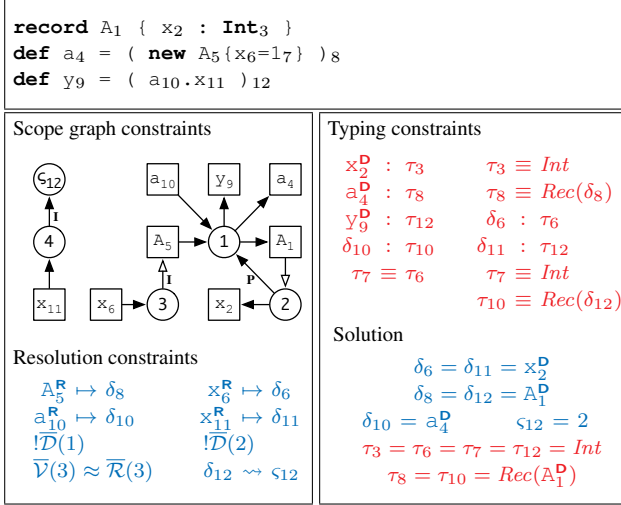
**record** $A_1$ { $x_2$ : **Int**$_3$ }
**def** $a_4$ = ( **new** $A_5\{x_6=1_7\}$ )$_8$
**def** $y_9$ = ( $a_{10}.x_{11}$ )$_{12}$

Scope graph constraints

$\varsigma_{12}$
I
4
$x_{11}$
$a_{10}$
$y_9$
$a_4$
$A_5$
1
$A_1$
I
P
$x_6$
3
$x_2$
2

Resolution constraints

$A_5^{\mathbf{R}} \mapsto \delta_8$ $x_6^{\mathbf{R}} \mapsto \delta_6$
$a_{10}^{\mathbf{R}} \mapsto \delta_{10}$ $x_{11}^{\mathbf{R}} \mapsto \delta_{11}$
$!\overline{\mathcal{D}}(1)$ $!\overline{\mathcal{D}}(2)$
$\overline{\mathcal{V}}(3) \approx \overline{\mathcal{R}}(3)$ $\delta_{12} \rightsquigarrow \varsigma_{12}$

Typing constraints

$x_2^{\mathbf{D}} : \tau_3$ $\tau_3 \equiv Int$
$a_4^{\mathbf{D}} : \tau_8$ $\tau_8 \equiv Rec(\delta_8)$
$y_9^{\mathbf{D}} : \tau_{12}$ $\delta_6 : \tau_6$
$\delta_{10} : \tau_{10}$ $\delta_{11} : \tau_{12}$
$\tau_7 \equiv \tau_6$ $\tau_7 \equiv Int$
$\tau_{10} \equiv Rec(\delta_{12})$

Solution

$\delta_6 = \delta_{11} = x_2^{\mathbf{D}}$
$\delta_8 = \delta_{12} = A_1^{\mathbf{D}}$
$\delta_{10} = a_4^{\mathbf{D}}$ $\varsigma_{12} = 2$
$\tau_3 = \tau_6 = \tau_7 = \tau_{12} = Int$
$\tau_8 = \tau_{10} = Rec(A_1^{\mathbf{D}})$